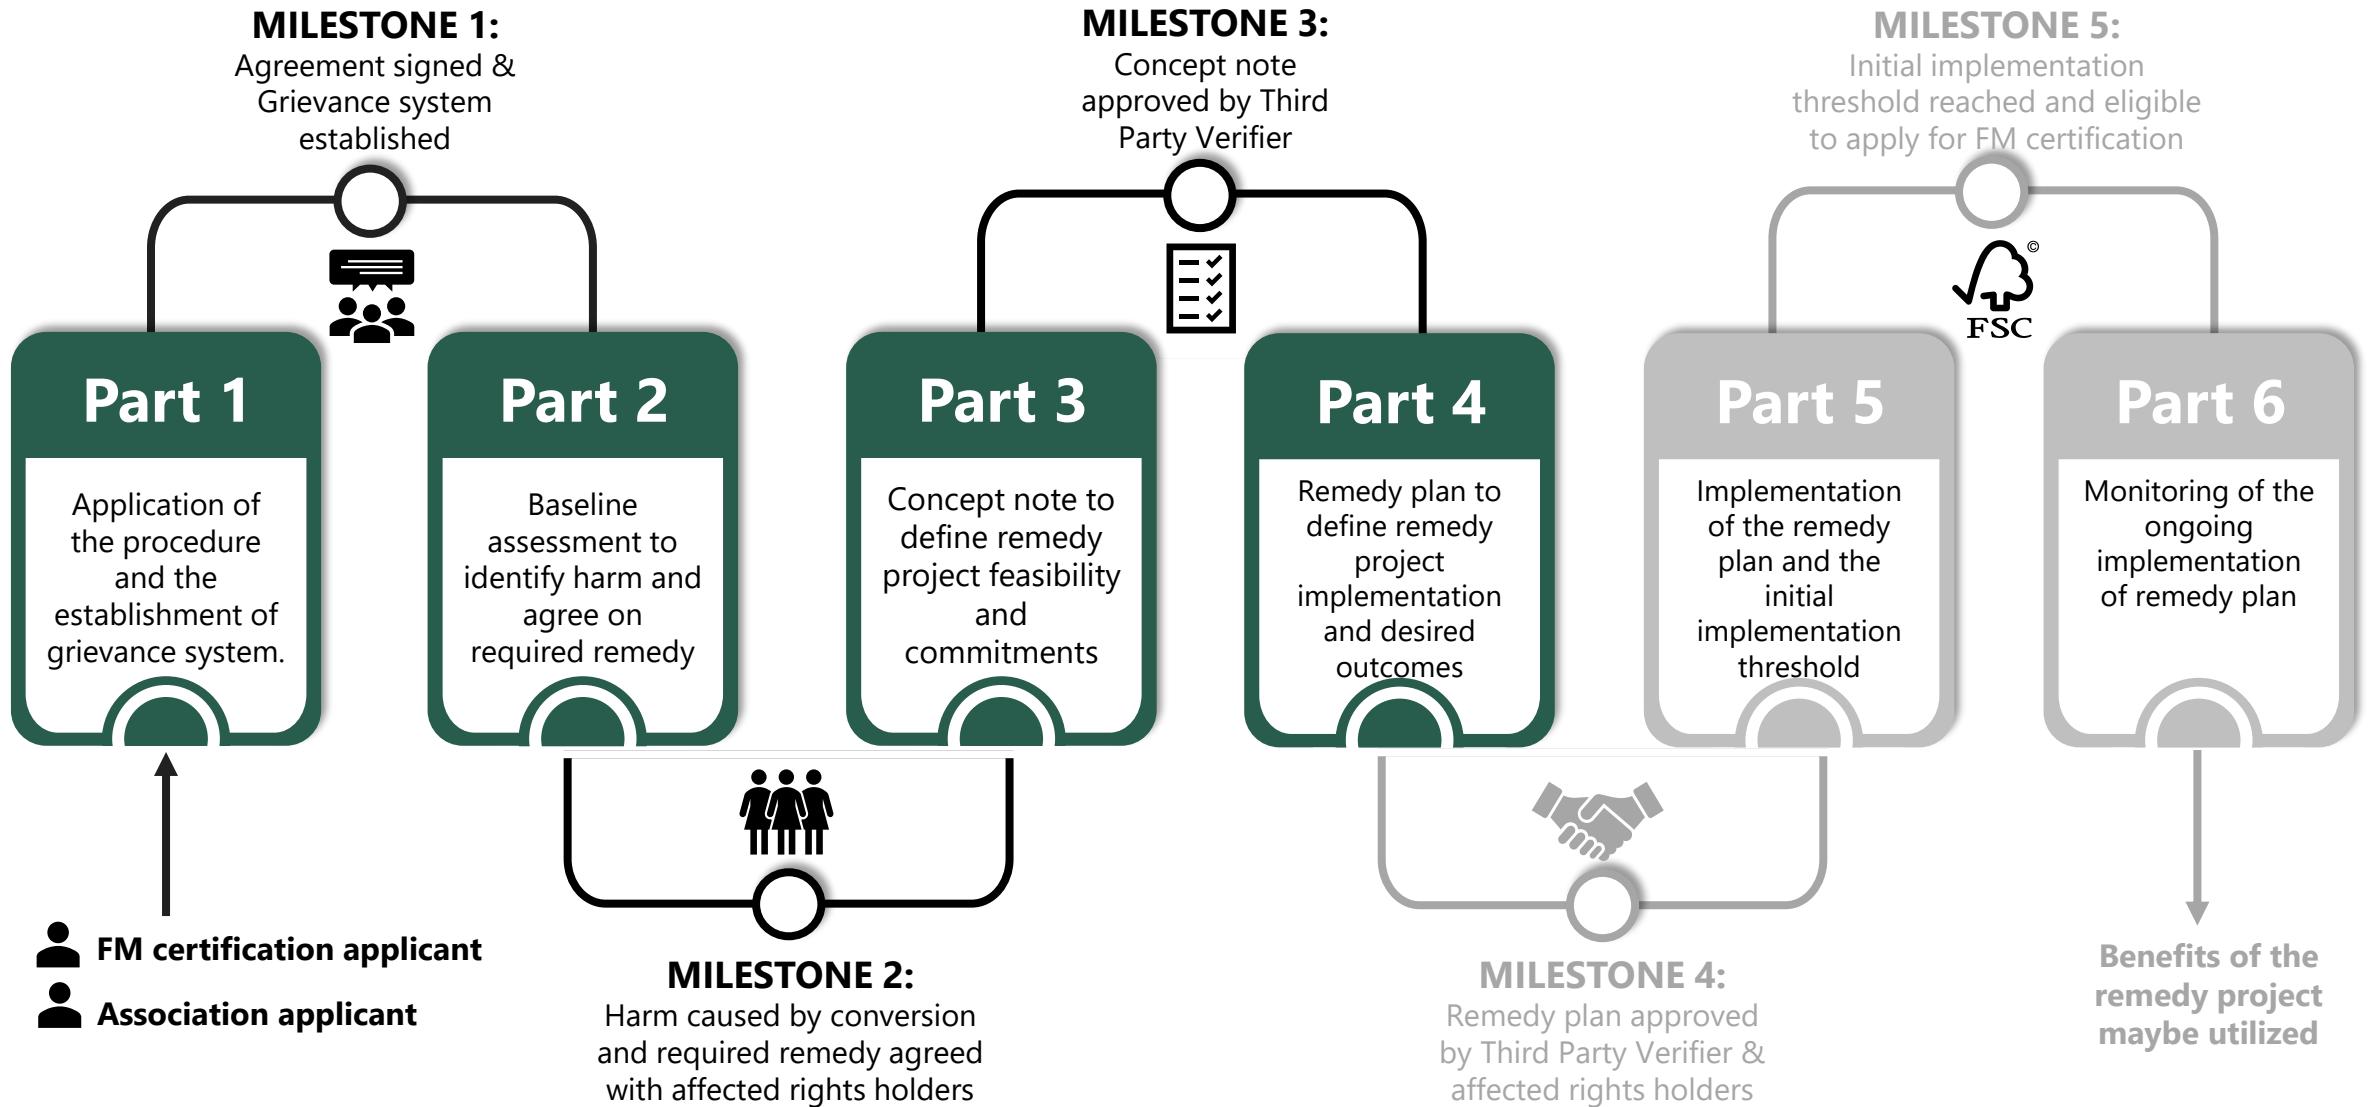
MILESTONE 1:
Agreement signed & Grievance system established

MILESTONE 3:
Concept note approved by Third Party Verifier

MILESTONE 5:
Initial implementation threshold reached and eligible to apply for FM certification

FSC ©

Part 1
Application of the procedure and the establishment of grievance system.

Part 2
Baseline assessment to identify harm and agree on required remedy

Part 3
Concept note to define remedy project feasibility and commitments

Part 4
Remedy plan to define remedy project implementation and desired outcomes

Part 5
Implementation of the remedy plan and the initial implementation threshold

Part 6
Monitoring of the ongoing implementation of remedy plan

FM certification applicant
Association applicant

MILESTONE 2:
Harm caused by conversion and required remedy agreed with affected rights holders

MILESTONE 4:
Remedy plan approved by Third Party Verifier & affected rights holders

Benefits of the remedy project maybe utilized